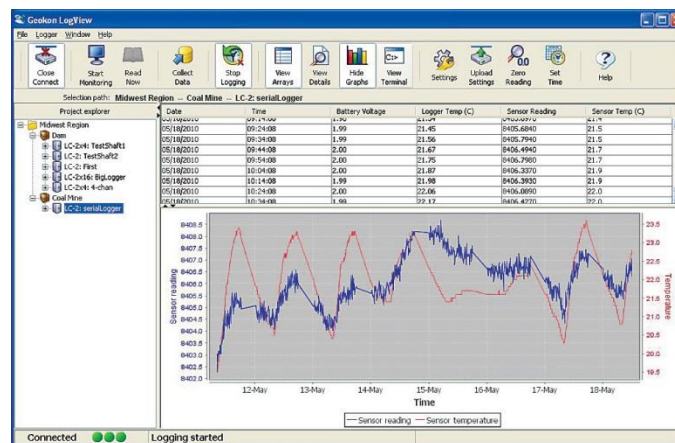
Geokon LogView

File Logger Window Help

Close Connect | Start Monitoring | Read Now | Collect Data | Stop Logging | View Arrays | View Details | Hide Graphs | View Terminal | Settings | Upload Settings | Zero Reading | Set Time | Help

Selection path: Midwest Region -- Coal Mine -- LC-2: serialLogger

Project explorer

Midwest Region
Dam
LC-2x4: TestShaft1
LC-2: TestShaft2
LC-2: First
LC-2x16: BigLogger
LC-2x4: 4-chan
Coal Mine
LC-2: serialLogger

| Date | Time | Battery Voltage | Logger Temp (C) | Sensor Reading | Sensor Temp (C) |
|---|---|---|---|---|---|
| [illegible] | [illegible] | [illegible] | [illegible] | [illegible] | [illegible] |
| 05/18/2010 | 09:24:08 | 1.99 | 21.45 | 8406.6840 | 21.5 |
| 05/18/2010 | 09:34:08 | 1.99 | 21.56 | 8406.7940 | 21.5 |
| 05/18/2010 | 09:44:08 | 2.00 | 21.67 | 8406.4940 | 21.7 |
| 05/18/2010 | 09:54:08 | 2.00 | 21.75 | 8406.7980 | 21.7 |
| 05/18/2010 | 10:04:08 | 2.00 | 21.87 | 8406.3370 | 21.9 |
| 05/18/2010 | 10:14:08 | 1.99 | 21.98 | 8406.3930 | 21.9 |
| 05/18/2010 | 10:24:08 | 2.00 | 22.06 | 8406.0890 | 22.0 |
| 05/18/2010 | 10:34:08 | 2.00 | 22.17 | 8406.4270 | 22.0 |

Time

Sensor reading
8408.5
8408.0
8407.5
8407.0
8406.5
8406.0
8405.5
8405.0
8404.5
8404.0
8403.5
8403.0
8402.5
8402.0

Temperature
23.5
23.0
22.5
22.0
21.5
21.0
20.5
20.0
19.5

12-May 13-May 14-May 15-May 16-May 17-May 18-May

Sensor reading — Sensor temperature

Connected | Logging started